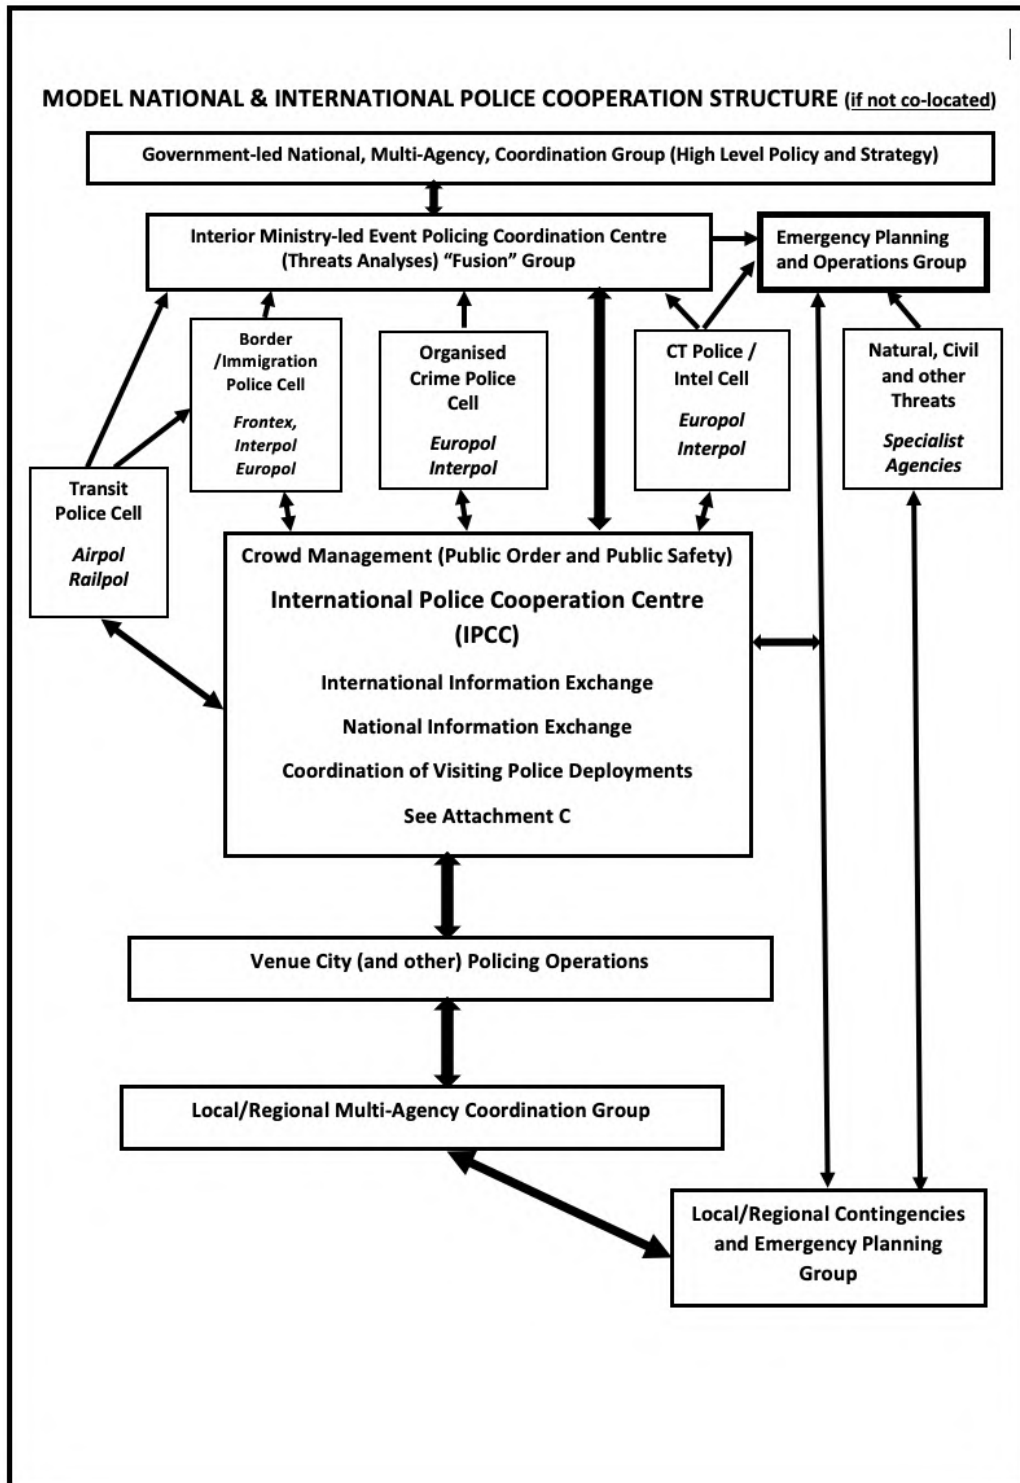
MODEL NATIONAL & INTERNATIONAL POLICE COOPERATION STRUCTURE (if not co-located)

Government-led National, Multi-Agency, Coordination Group (High Level Policy and Strategy)

Interior Ministry-led Event Policing Coordination Centre (Threats Analyses) "Fusion" Group

Emergency Planning and Operations Group

Border /Immigration Police Cell

Frontex, Interpol Europol

Organised Crime Police Cell

Europol Interpol

CT Police / Intel Cell

Europol Interpol

Natural, Civil and other Threats

Specialist Agencies

Transit Police Cell

Airpol Railpol

Crowd Management (Public Order and Public Safety)

International Police Cooperation Centre (IPCC)

International Information Exchange

National Information Exchange

Coordination of Visiting Police Deployments

See Attachment C

Venue City (and other) Policing Operations

Local/Regional Multi-Agency Coordination Group

Local/Regional Contingencies and Emergency Planning Group